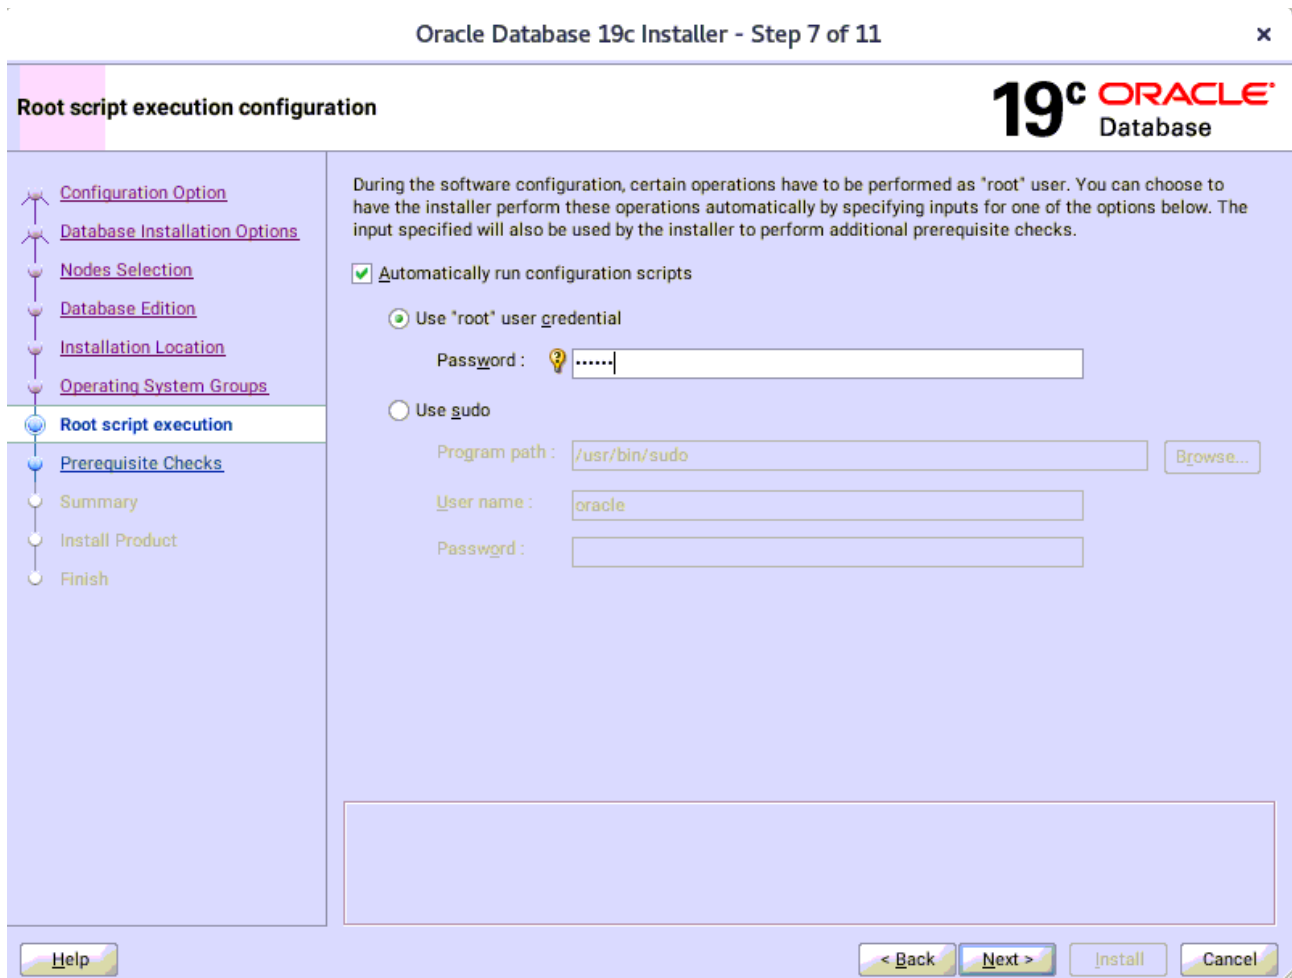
Oracle Database 19c Installer - Step 7 of 11

×

Root script execution configuration

$19^c$ ORACLE Database

Configuration Option
Database Installation Options
Nodes Selection
Database Edition
Installation Location
Operating System Groups
Root script execution
Prerequisite Checks
Summary
Install Product
Finish

During the software configuration, certain operations have to be performed as "root" user. You can choose to have the installer perform these operations automatically by specifying inputs for one of the options below. The input specified will also be used by the installer to perform additional prerequisite checks.

Automatically run configuration scripts

Use "root" user credential

Password : ••••••

Use sudo

Program path : /usr/bin/sudo

Browse...

User name : oracle

Password :

Help

< Back

Next >

Install

Cancel